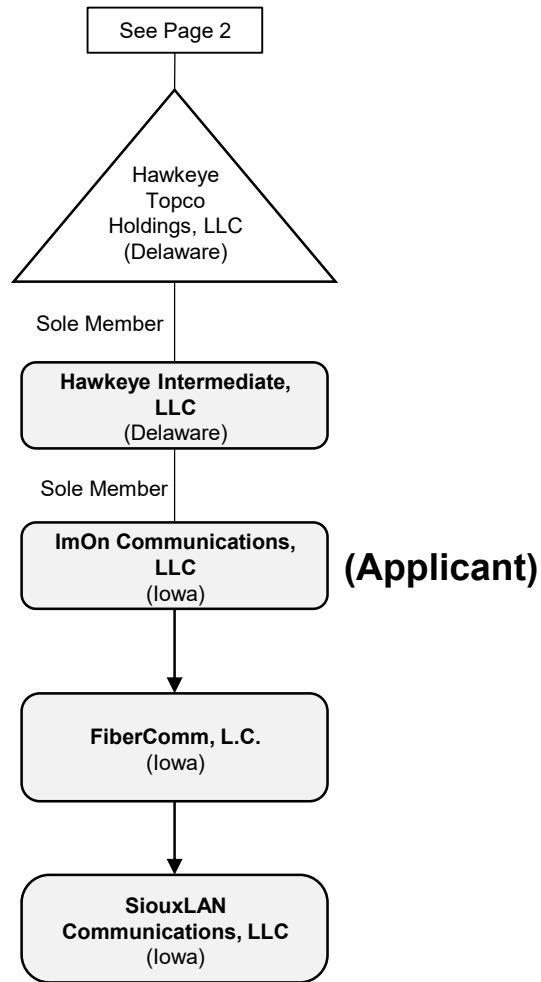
See Page 2

Hawkeye Topco Holdings, LLC (Delaware)

Sole Member

**Hawkeye Intermediate, LLC**
(Delaware)

Sole Member

**ImOn Communications, LLC**
(Iowa)

**(Applicant)**

**FiberComm, L.C.**
(Iowa)

**SiouxLAN Communications, LLC**
(Iowa)